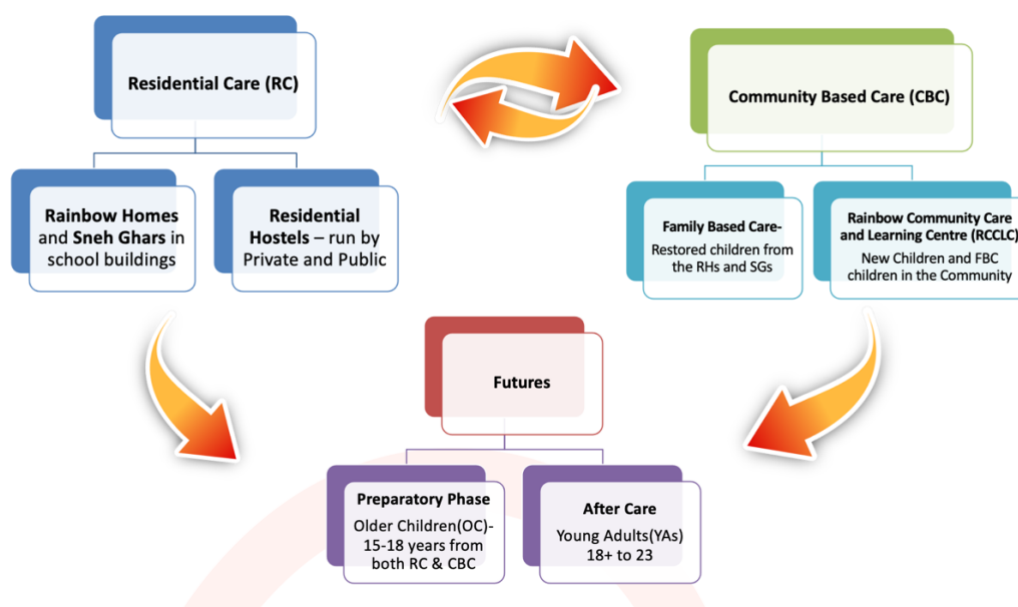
Residential Care (RC)

Community Based Care (CBC)

Rainbow Homes and Sneh Ghars in school buildings

Residential Hostels – run by Private and Public

Family Based Care-
Restored children from the RHs and SGs

Rainbow Community Care and Learning Centre (RCCLC)
New Children and FBC children in the Community

Futures

Preparatory Phase
Older Children(OC)- 15-18 years from both RC & CBC

After Care
Young Adults(YAs) 18+ to 23